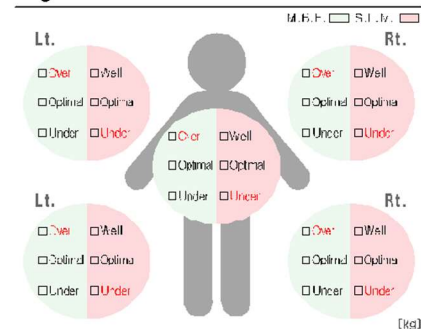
M.B.F. S.L.M.

Lt.

□Over □Well
□Optimal □Optima
□Under □Under

Rt.

□Over □Well
□Optimal □Optima
□Under □Under

□Over □Well
□Optimal □Optimal
□Under □Under

Lt.

□Over □Well
□Optimal □Optima
□Under □Under

Rt.

□Over □Well
□Optimal □Optima
□Under □Under

[kg]